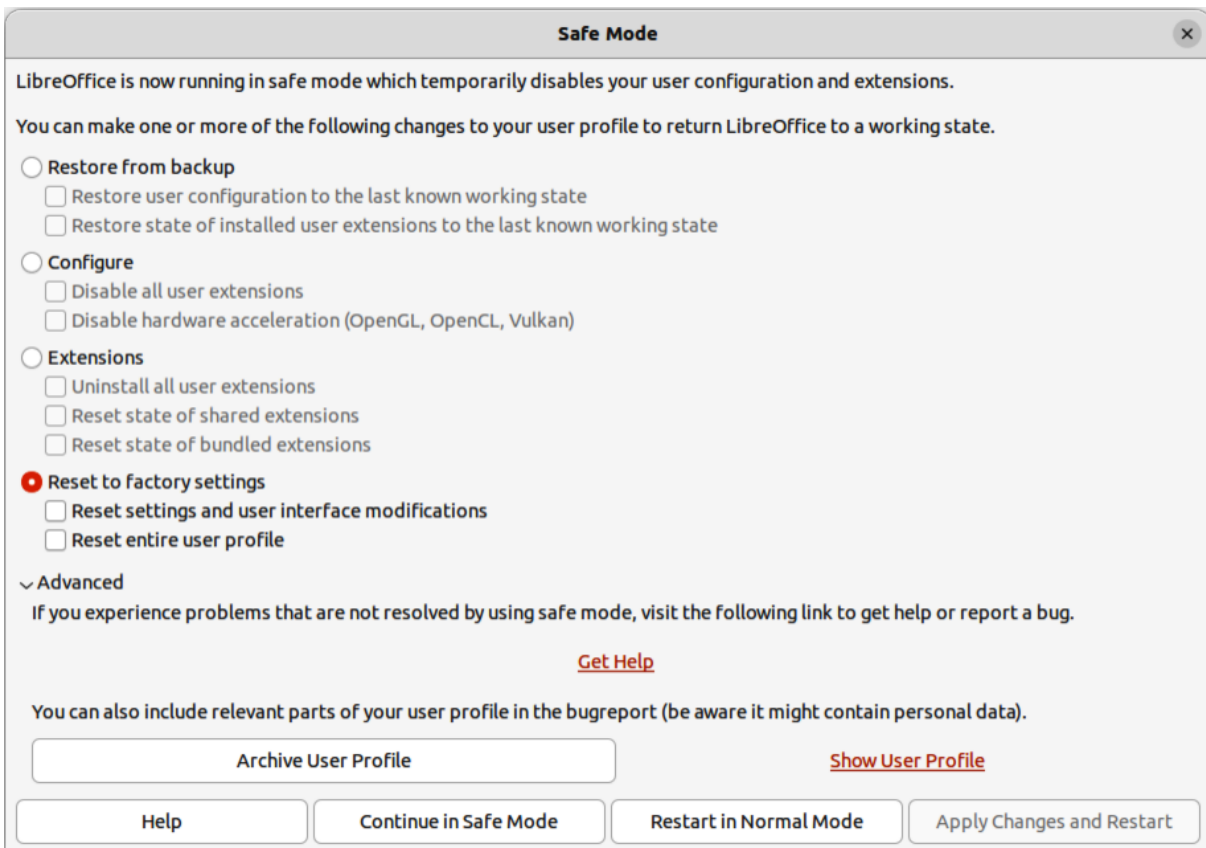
Safe Mode

LibreOffice is now running in safe mode which temporarily disables your user configuration and extensions.

You can make one or more of the following changes to your user profile to return LibreOffice to a working state.

Restore from backup
Restore user configuration to the last known working state
Restore state of installed user extensions to the last known working state

Configure
Disable all user extensions
Disable hardware acceleration (OpenGL, OpenCL, Vulkan)

Extensions
Uninstall all user extensions
Reset state of shared extensions
Reset state of bundled extensions

Reset to factory settings
Reset settings and user interface modifications
Reset entire user profile

Advanced
If you experience problems that are not resolved by using safe mode, visit the following link to get help or report a bug.

Get Help

You can also include relevant parts of your user profile in the bugreport (be aware it might contain personal data).

Archive User Profile
Show User Profile

Help
Continue in Safe Mode
Restart in Normal Mode
Apply Changes and Restart